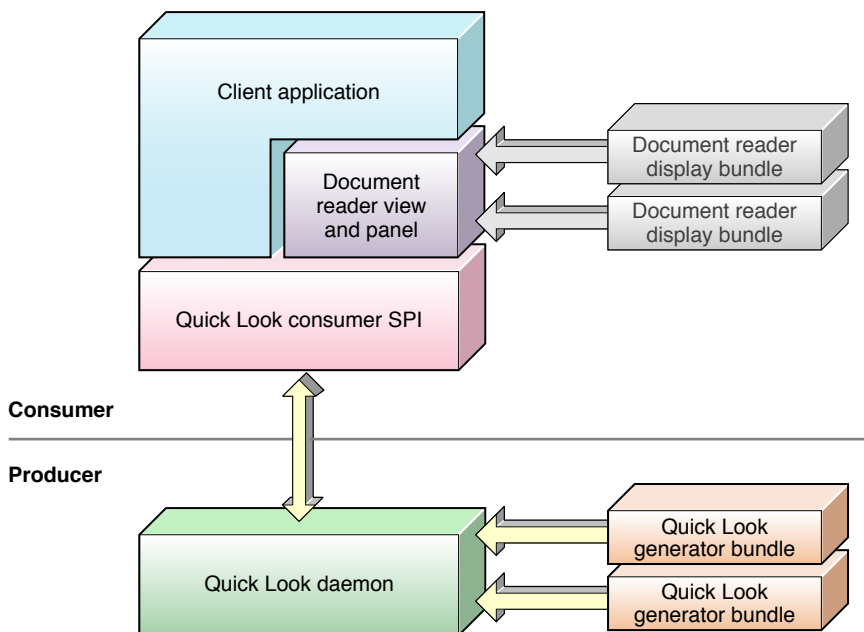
Client application

Document reader view and panel

Document reader display bundle

Document reader display bundle

Quick Look consumer SPI

Consumer

Producer

Quick Look daemon

Quick Look generator bundle

Quick Look generator bundle